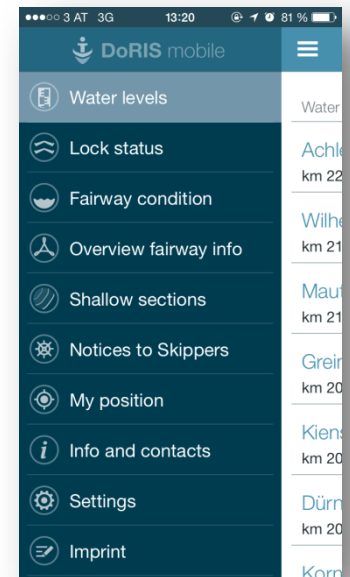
●●●○○ 3 AT 3G 13:20 81 %

DoRIS mobile

Water levels

Lock status

Fairway condition

Overview fairway info

Shallow sections

Notices to Skippers

My position

Info and contacts

Settings

Imprint

Water

Achle
km 22

Wilhe
km 21

Maut
km 21

Grein
km 20

Kiens
km 20

Dürn
km 20

Korn